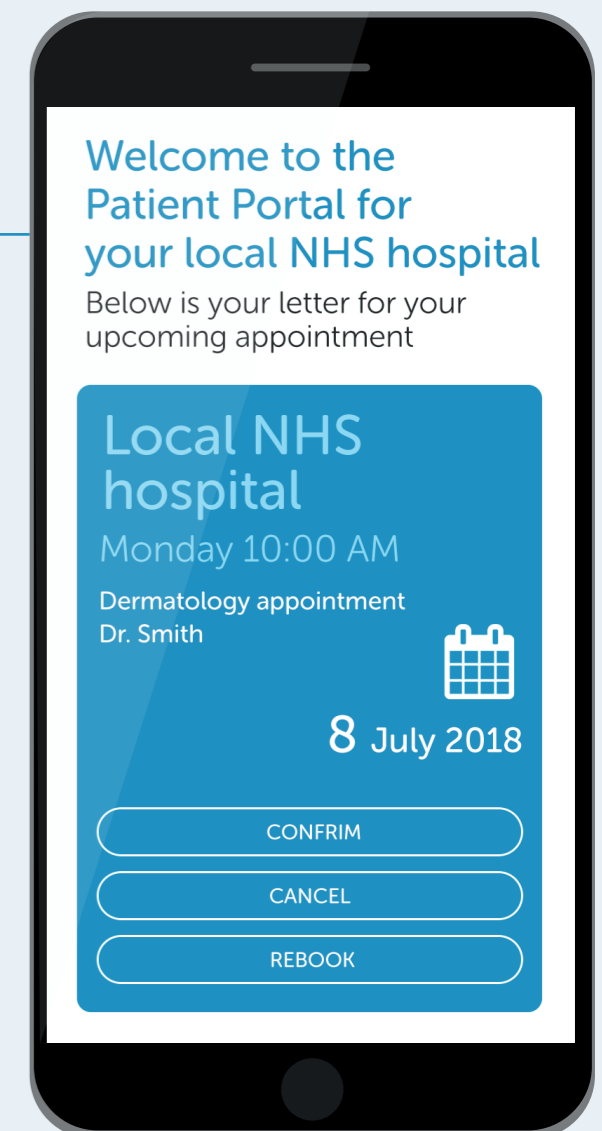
Welcome to the Patient Portal for your local NHS hospital

Below is your letter for your upcoming appointment

Local NHS hospital

Monday 10:00 AM

Dermatology appointment
Dr. Smith

8 July 2018

CONFRIM

CANCEL

REBOOK